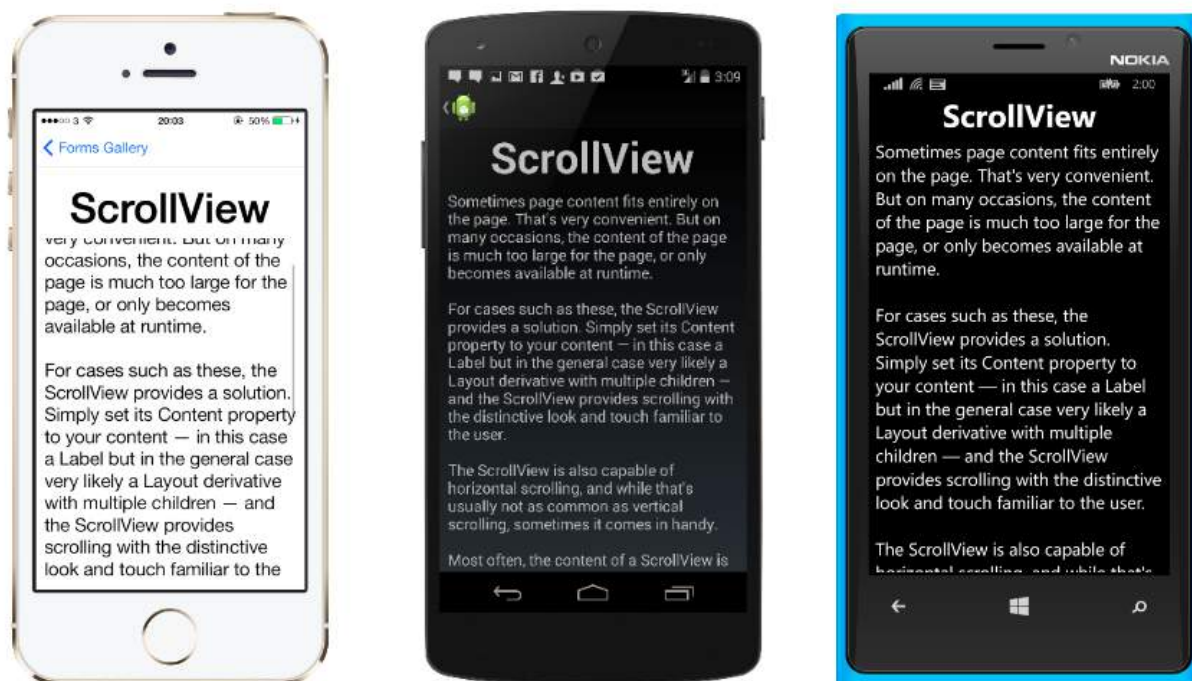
●●●○○ 3 20:03 50%

< Forms Gallery

ScrollView

very convenient. But on many occasions, the content of the page is much too large for the page, or only becomes available at runtime.

For cases such as these, the ScrollView provides a solution. Simply set its Content property to your content — in this case a Label but in the general case very likely a Layout derivative with multiple children — and the ScrollView provides scrolling with the distinctive look and touch familiar to the

3:09

ScrollView

Sometimes page content fits entirely on the page. That's very convenient. But on many occasions, the content of the page is much too large for the page, or only becomes available at runtime.

For cases such as these, the ScrollView provides a solution. Simply set its Content property to your content — in this case a Label but in the general case very likely a Layout derivative with multiple children — and the ScrollView provides scrolling with the distinctive look and touch familiar to the user.

The ScrollView is also capable of horizontal scrolling, and while that's usually not as common as vertical scrolling, sometimes it comes in handy.

Most often, the content of a ScrollView is

NOKIA

2:00

ScrollView

Sometimes page content fits entirely on the page. That's very convenient. But on many occasions, the content of the page is much too large for the page, or only becomes available at runtime.

For cases such as these, the ScrollView provides a solution. Simply set its Content property to your content — in this case a Label but in the general case very likely a Layout derivative with multiple children — and the ScrollView provides scrolling with the distinctive look and touch familiar to the user.

The ScrollView is also capable of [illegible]